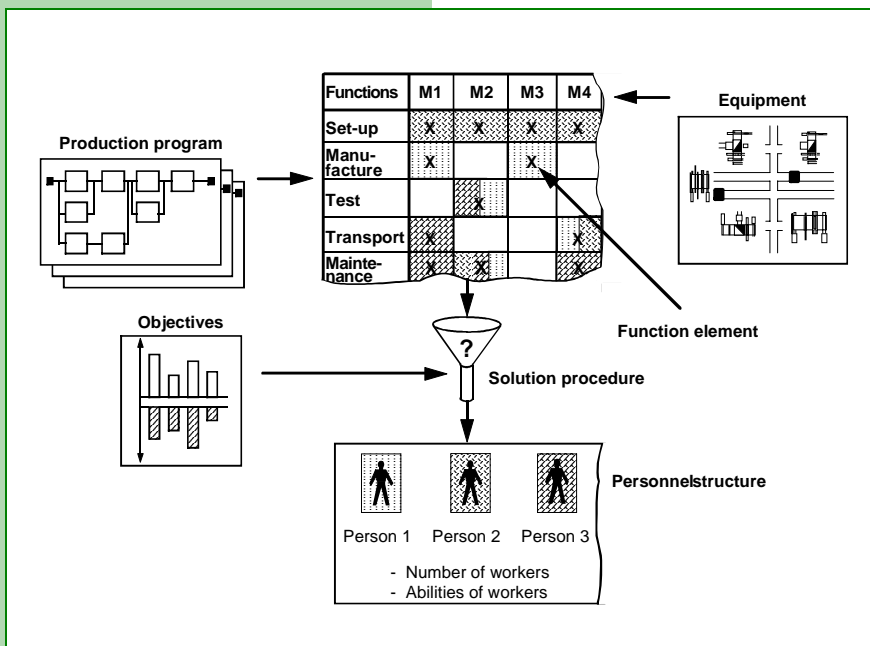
| Functions | M1 | M2 | M3 | M4 |
|---|---|---|---|---|
| Set-up | X | X | X | X |
| Manufacture | X | | X | |
| Test | | X | | |
| Transport | X | | | X |
| Maintenance | X | X | | X |

Equipment

Production program

Objectives

?

Function element

Solution procedure

Personnelstructure

Person 1 Person 2 Person 3

- Number of workers
- Abilities of workers